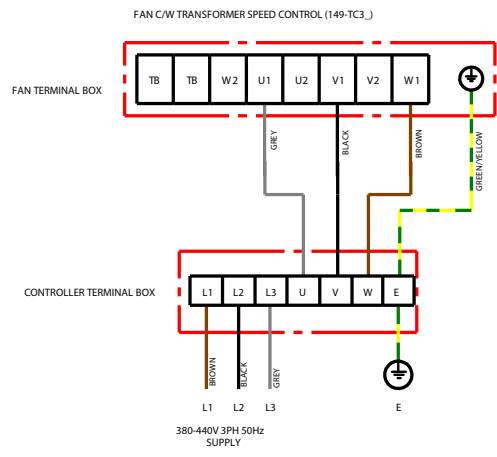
FAN C/W TRANSFORMER SPEED CONTROL (149-TC3_)

FAN TERMINAL BOX

| TB | TB | W 2 | U1 | U2 | V1 | V2 | W 1 |
|---|---|---|---|---|---|---|---|

GREY

BLACK

BROWN

GREEN/YELLOW

CONTROLLER TERMINAL BOX

| L1 | L2 | L3 | U | V | W | E |
|---|---|---|---|---|---|---|

BROWN

BLACK

GREY

L1 L2 L3

E

380-440V 3PH 50Hz
SUPPLY